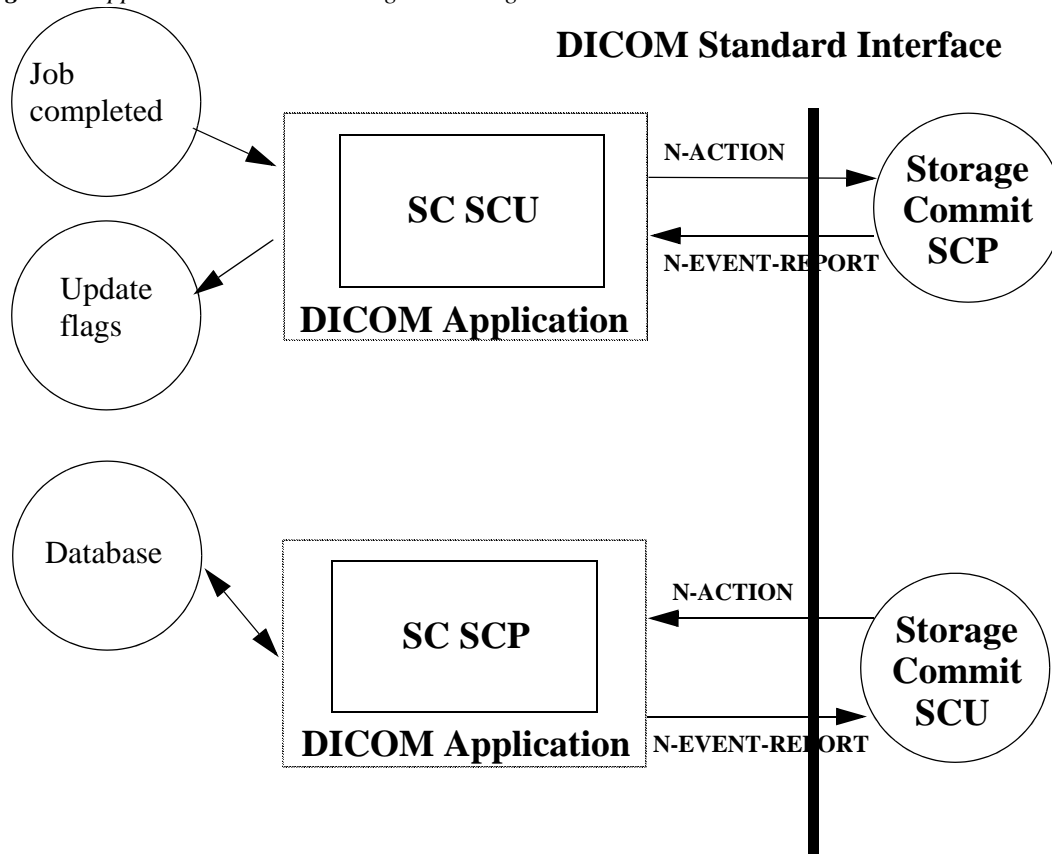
DICOM Standard Interface

Job completed

SC SCU

N-ACTION

Storage Commit SCP

N-EVENT-REPORT

Update flags

DICOM Application

Database

SC SCP

N-ACTION

Storage Commit SCU

DICOM Application

N-EVENT-REPORT